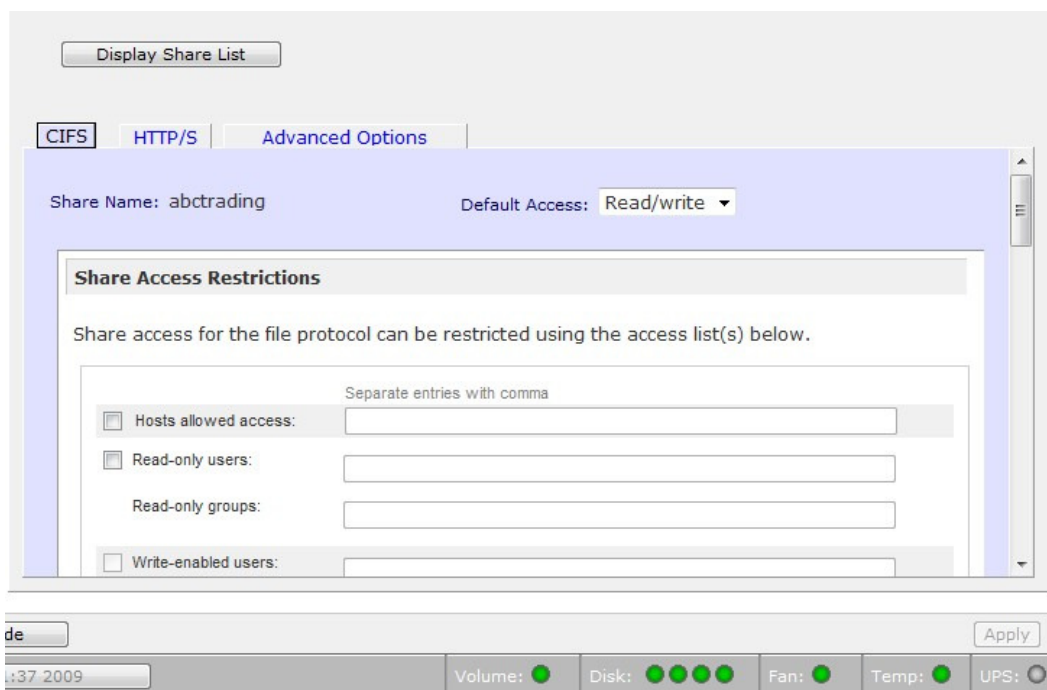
Display Share List

CIFS HTTP/S Advanced Options

Share Name: abctrading

Default Access: Read/write

Share Access Restrictions

Share access for the file protocol can be restricted using the access list(s) below.

Separate entries with comma

Hosts allowed access:

Read-only users:

Read-only groups:

Write-enabled users:

de

Apply

:37 2009

Volume:

Disk:

Fan:

Temp:

UPS: